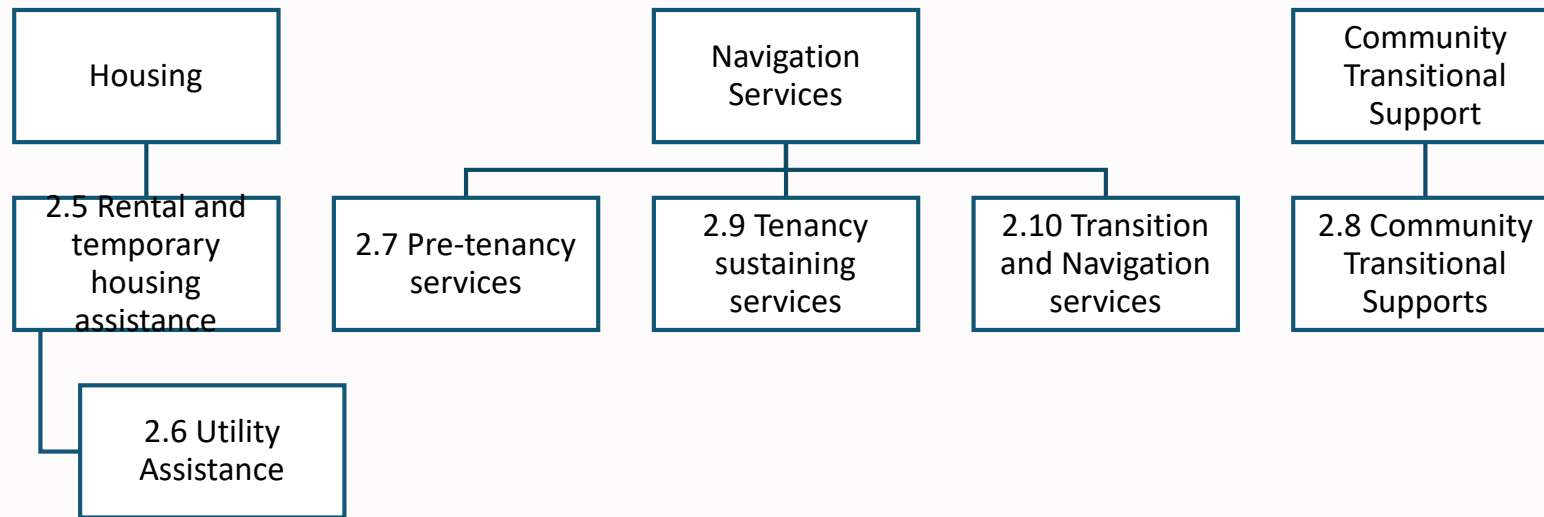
Housing

2.5 Rental and temporary housing assistance

2.6 Utility Assistance

Navigation Services

2.7 Pre-tenancy services

2.9 Tenancy sustaining services

2.10 Transition and Navigation services

Community Transitional Support

2.8 Community Transitional Supports